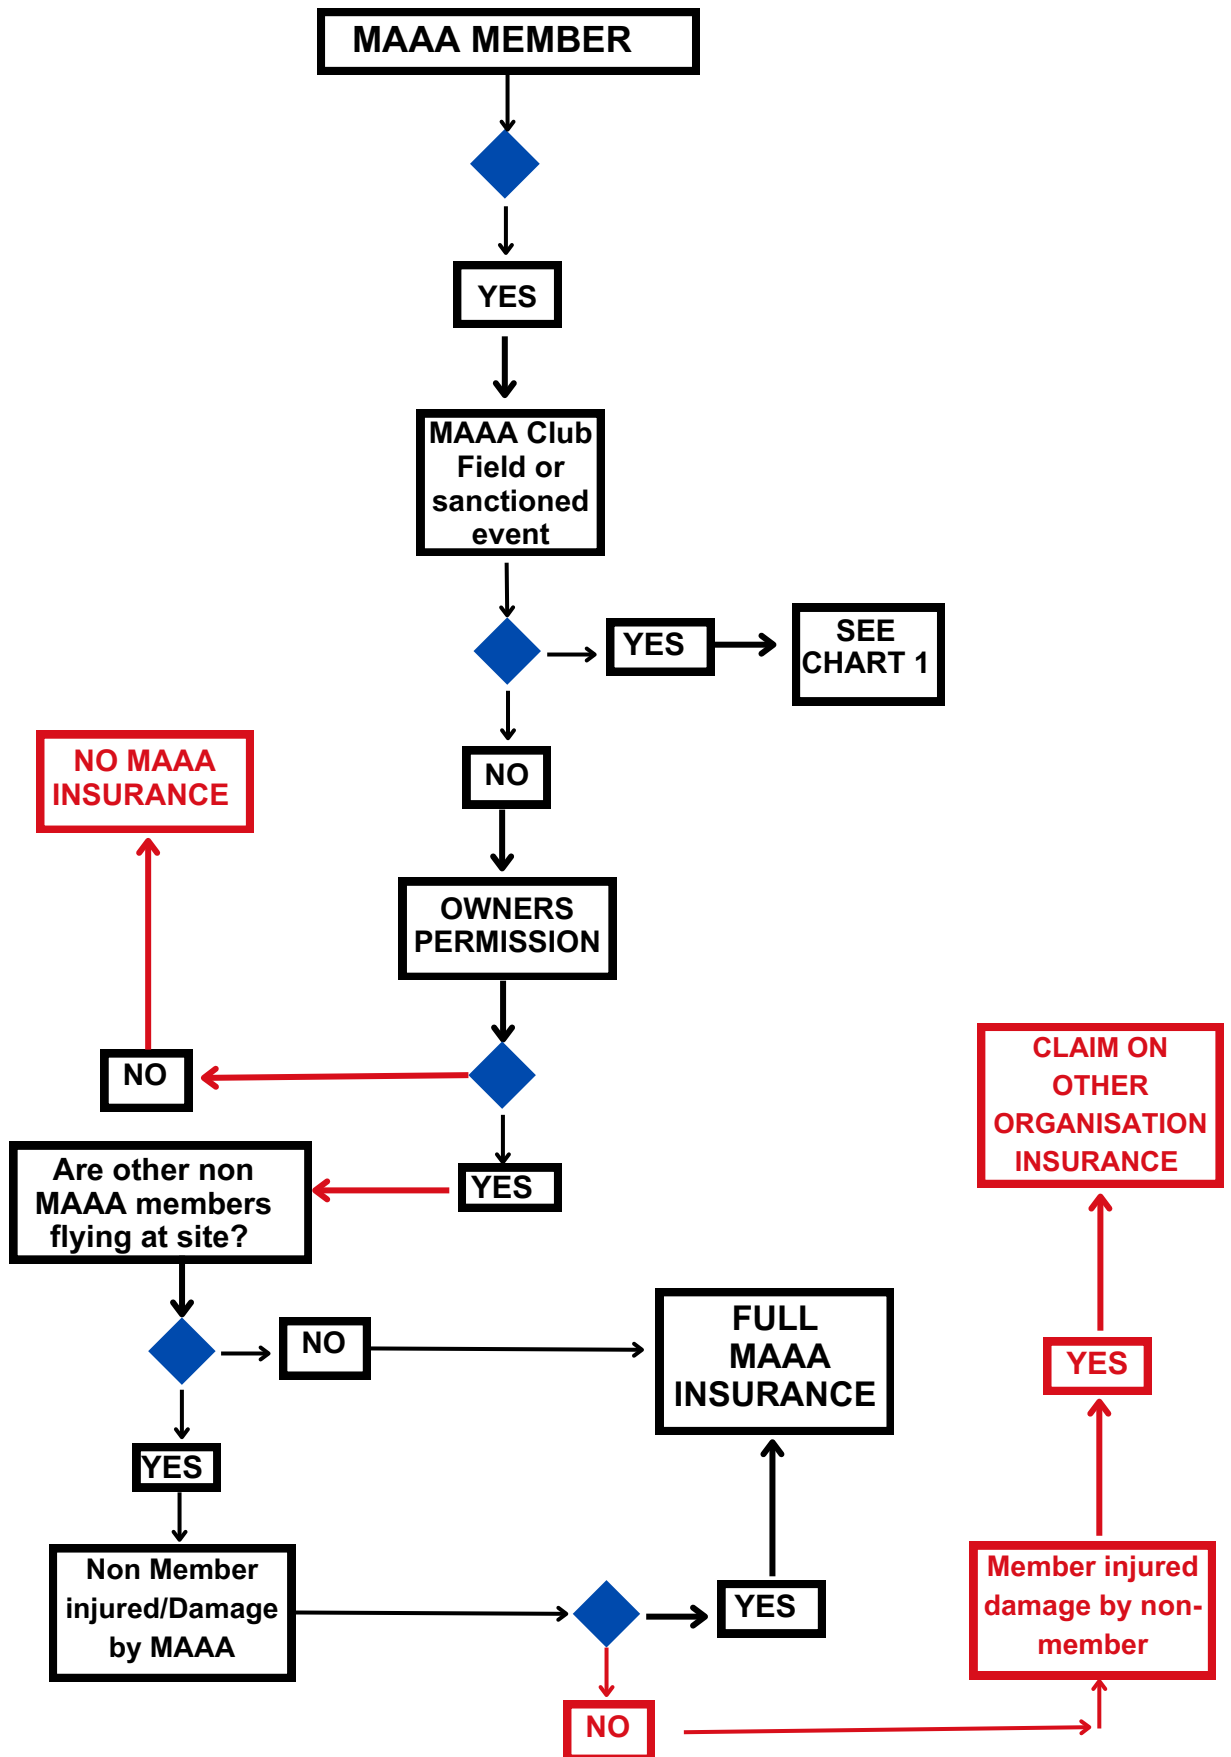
MAAA MEMBER

YES

MAAA Club Field or sanctioned event

YES

SEE CHART 1

NO

NO MAAA INSURANCE

OWNERS PERMISSION

NO

YES

Are other non MAAA members flying at site?

CLAIM ON OTHER ORGANISATION INSURANCE

NO

FULL MAAA INSURANCE

YES

YES

Non Member injured/Damage by MAAA

YES

Member injured damage by non-member

NO